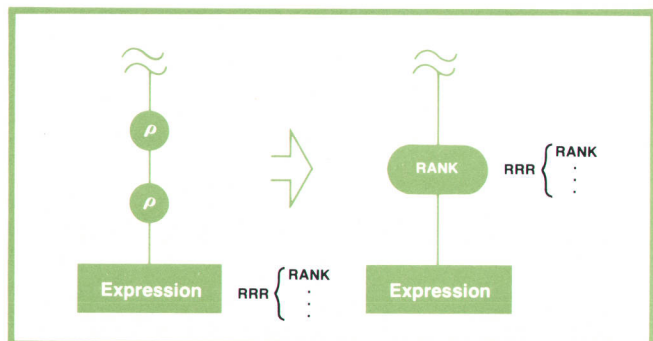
$\approx$

$\rho$

$\rho$

Expression

RRR $\left\{ \begin{array}{l} \text{RANK} \\ \vdots \end{array} \right.$

$\approx$

RANK

RRR $\left\{ \begin{array}{l} \text{RANK} \\ \vdots \end{array} \right.$

Expression